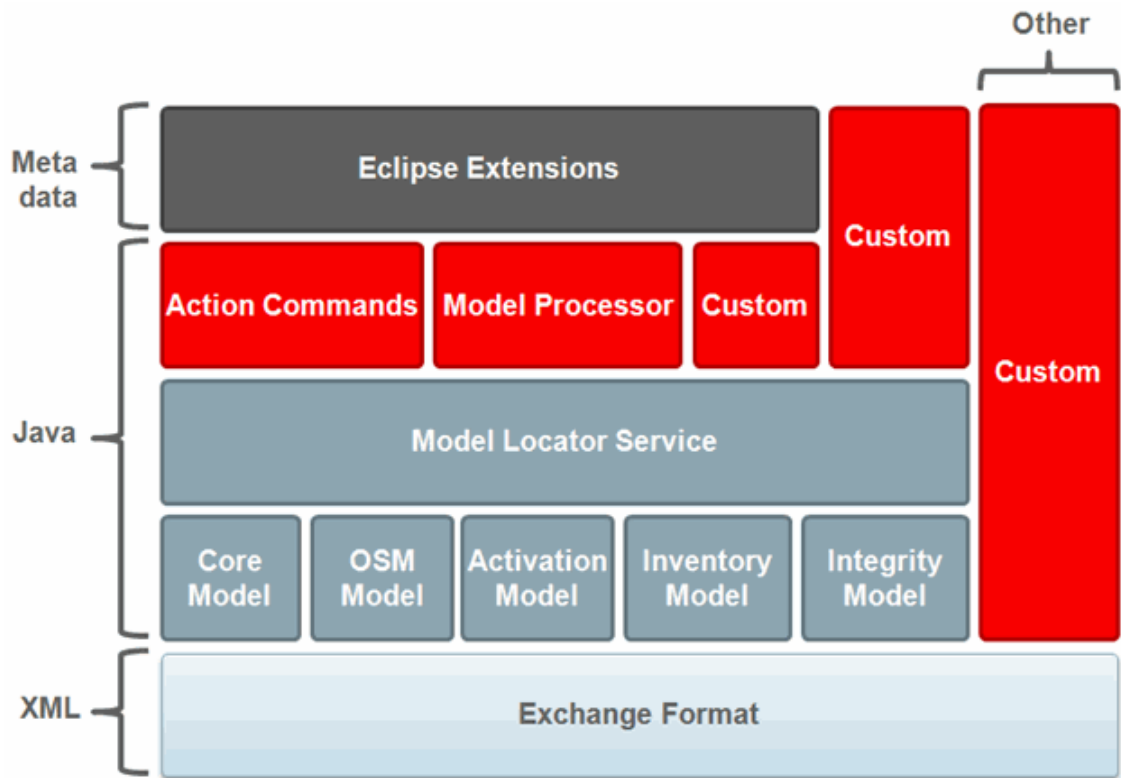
Other

Meta data

Eclipse Extensions

Custom

Custom

Action Commands

Model Processor

Custom

Java

Model Locator Service

Core Model

OSM Model

Activation Model

Inventory Model

Integrity Model

XML

Exchange Format